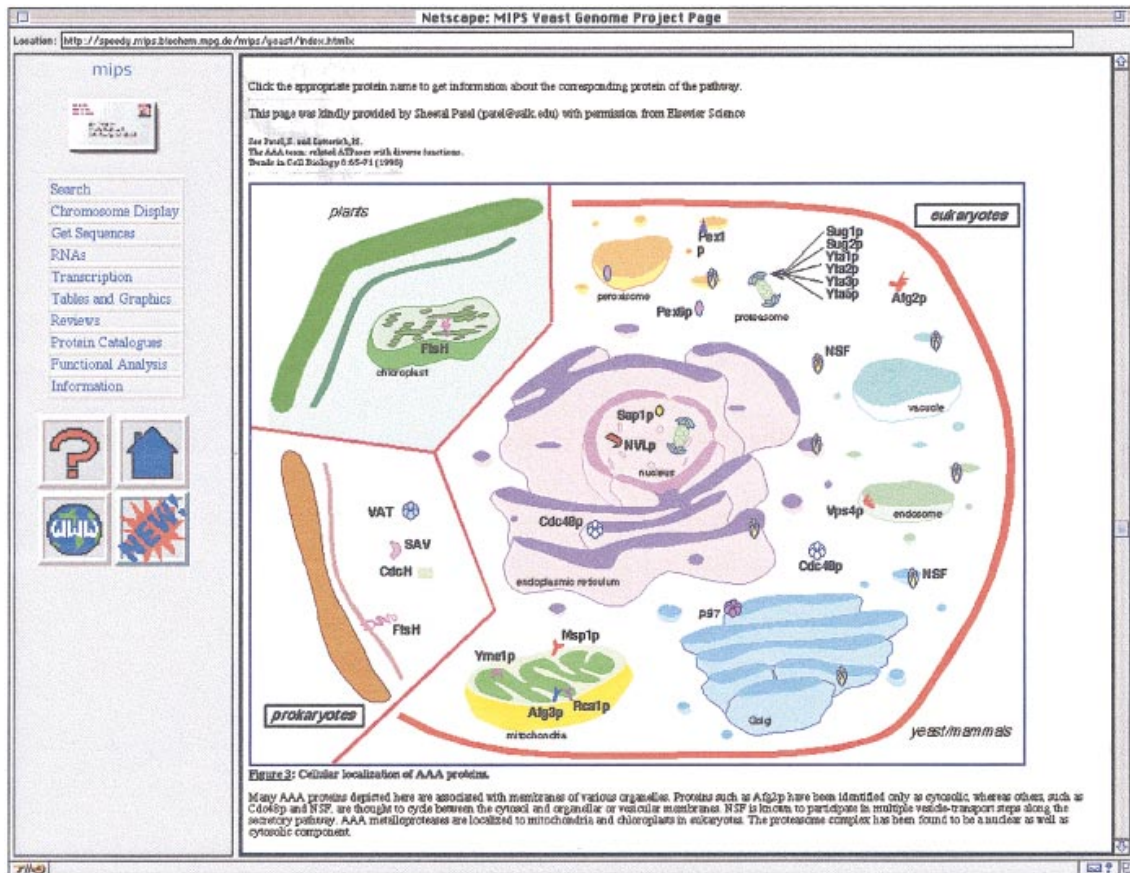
Netscape: MIPS Yeast Genome Project Page

Location: http://speedy.mips.biochem.mpg.de/mips/yeast/index.htmlx

mips

Search
Chromosome Display
Get Sequences
RNAs
Transcription
Tables and Graphics
Reviews
Protein Catalogues
Functional Analysis
Information

NEW!

Click the appropriate protein name to get information about the corresponding protein of the pathway.

This page was kindly provided by Sheetal Patel (patel@salk.edu) with permission from Elsevier Science

See Patel,S. and Latterich,M.
The AAA team: related ATPases with diverse functions.
Trends in Cell Biology 8:65-71 (1998)

plants

FtsH

chloroplast

eukaryotes

Pex1p

peroxisome

Pex6p

proteasome

Sug1p
Sug2p
Yta1p
Yta2p
Yta3p
Yta5p

Afg2p

NSF

vacuole

Sup1p

NVLp

nucleus

VAT

SAV

CdcH

FtsH

Cdc48p

endoplasmic reticulum

Vps4p

endosome

Cdc48p

NSF

p97

Msp1p

Yme1p

Afg3p

Rca1p

mitochondria

Golgi

prokaryotes

yeast/mammals

Figure 3: Cellular localization of AAA proteins.

Many AAA proteins depicted here are associated with membranes of various organelles. Proteins such as Afg2p have been identified only as cytosolic, whereas others, such as Cdc48p and NSF, are thought to cycle between the cytosol and organellar or vesicular membranes. NSF is known to participate in multiple vesicle-transport steps along the secretory pathway. AAA metalloproteases are localized to mitochondria and chloroplasts in eukaryotes. The proteasome complex has been found to be a nuclear as well as cytosolic component.